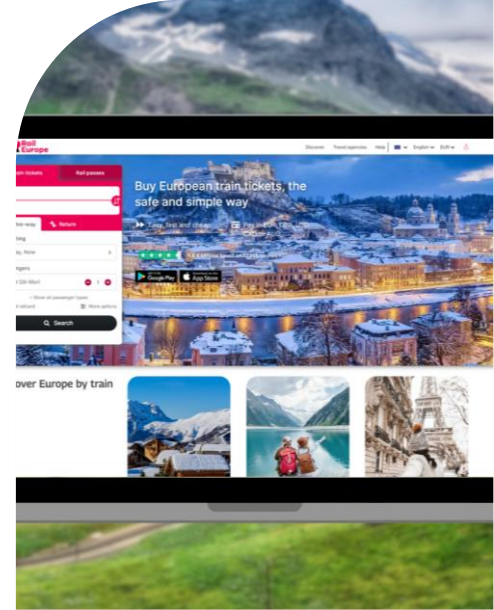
Rail Europe

Discover Travel agencies Help English EUR

ain tickets Rail passes

Buy European train tickets, the safe and simple way

Easy, fast and cheap

ne-way Return

ting

ay, Now

ngers

t (26-59yr) 1

+ Show all passenger types

Add discount card More options

Search

Google Play App Store

over Europe by train